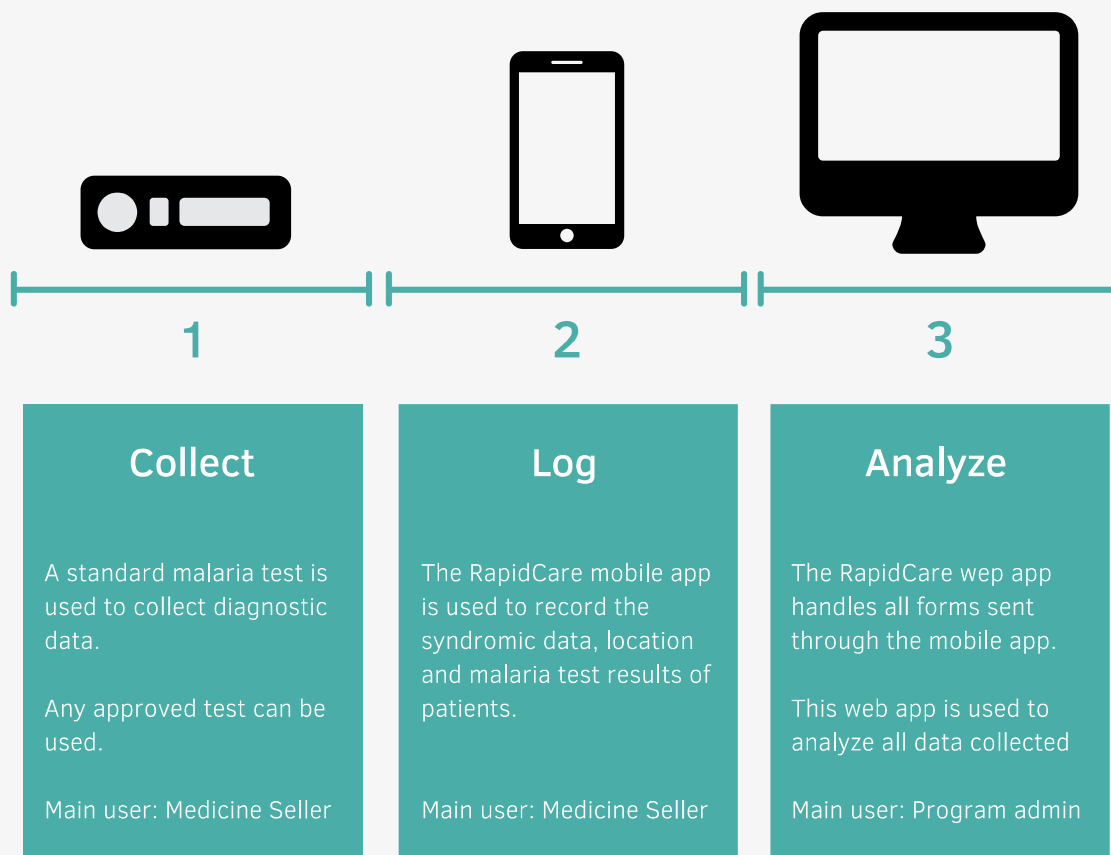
1

Collect

A standard malaria test is used to collect diagnostic data.

Any approved test can be used.

Main user: Medicine Seller

2

Log

The RapidCare mobile app is used to record the syndromic data, location and malaria test results of patients.

Main user: Medicine Seller

3

Analyze

The RapidCare wep app handles all forms sent through the mobile app.

This web app is used to analyze all data collected

Main user: Program admin